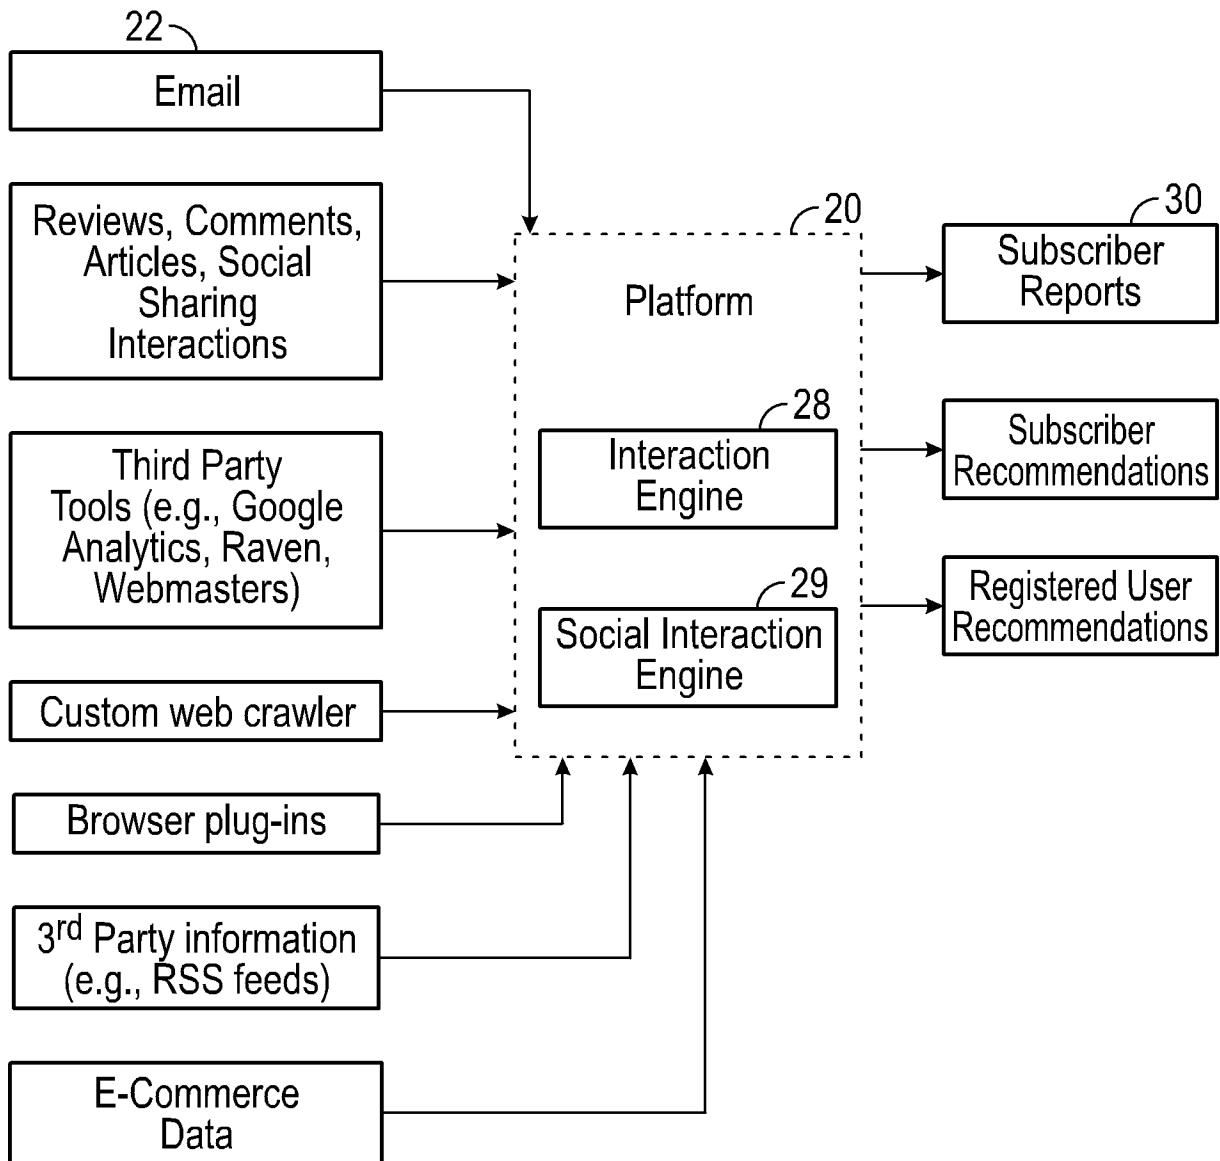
22

Email

Reviews, Comments, Articles, Social Sharing Interactions

Third Party Tools (e.g., Google Analytics, Raven, Webmasters)

Custom web crawler

Browser plug-ins

3$^{rd}$ Party information (e.g., RSS feeds)

E-Commerce Data

20

Platform

28

Interaction Engine

29

Social Interaction Engine

30

Subscriber Reports

Subscriber Recommendations

Registered User Recommendations